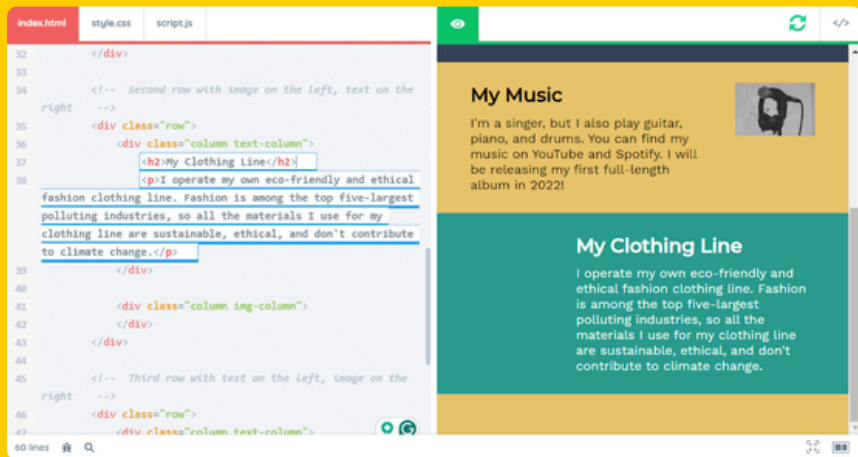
index.html style.css script.js

32 </div>
33
34 <!-- Second row with image on the left, text on the right -->
35 <div class="row">
36 <div class="column text-column">
37 <h2>My Clothing Line</h2>
38 <p>I operate my own eco-friendly and ethical fashion clothing line. Fashion is among the top five-largest polluting industries, so all the materials I use for my clothing line are sustainable, ethical, and don't contribute to climate change.</p>
39 </div>
40
41 <div class="column img-column">
42 </div>
43 </div>
44
45 <!-- Third row with text on the left, image on the right -->
46 <div class="row">
47 <div class="column text-column">

60 lines

My Music

I'm a singer, but I also play guitar, piano, and drums. You can find my music on YouTube and Spotify. I will be releasing my first full-length album in 2022!

My Clothing Line

I operate my own eco-friendly and ethical fashion clothing line. Fashion is among the top five-largest polluting industries, so all the materials I use for my clothing line are sustainable, ethical, and don't contribute to climate change.